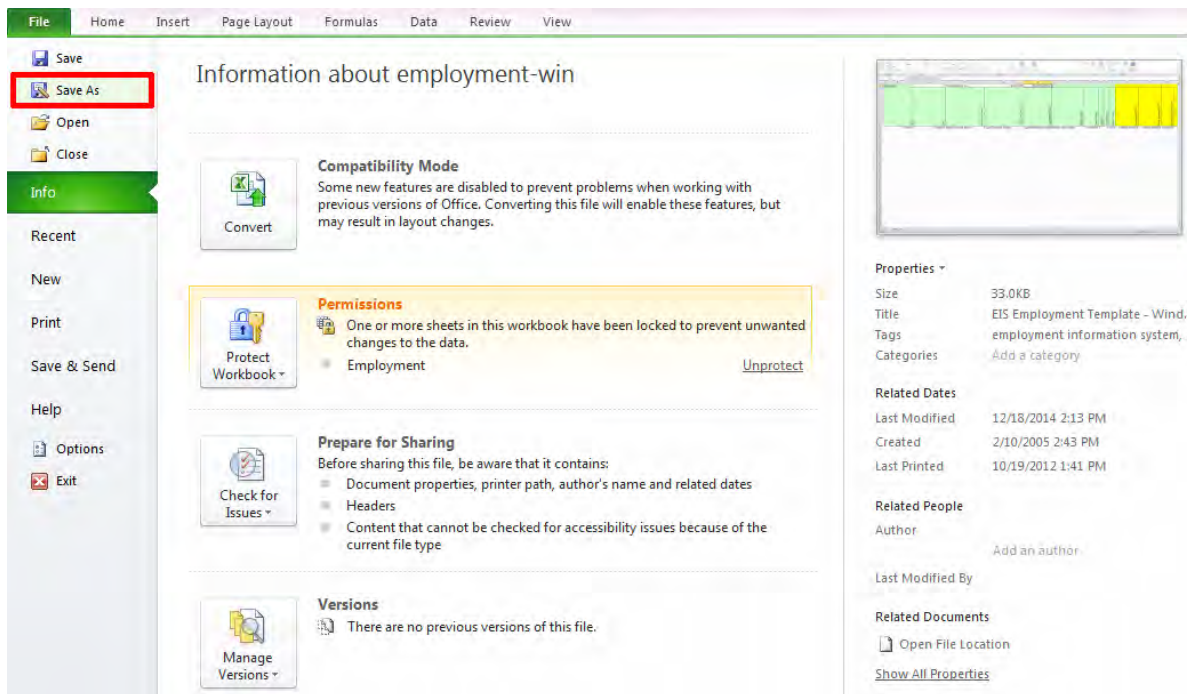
File Home Insert Page Layout Formulas Data Review View

Save
Save As
Open
Close
Info
Recent
New
Print
Save & Send
Help
Options
Exit

Information about employment-win

Convert

Compatibility Mode
Some new features are disabled to prevent problems when working with previous versions of Office. Converting this file will enable these features, but may result in layout changes.

Protect Workbook

Permissions
One or more sheets in this workbook have been locked to prevent unwanted changes to the data.
Employment Unprotect

Check for Issues

Prepare for Sharing
Before sharing this file, be aware that it contains:
Document properties, printer path, author's name and related dates
Headers
Content that cannot be checked for accessibility issues because of the current file type

Manage Versions

Versions
There are no previous versions of this file.

Properties
Size 33.0KB
Title EIS Employment Template - Wind
Tags employment information system,
Categories Add a category

Related Dates
Last Modified 12/18/2014 2:13 PM
Created 2/10/2005 2:43 PM
Last Printed 10/19/2012 1:41 PM

Related People
Author
Add an author
Last Modified By

Related Documents
Open File Location
Show All Properties